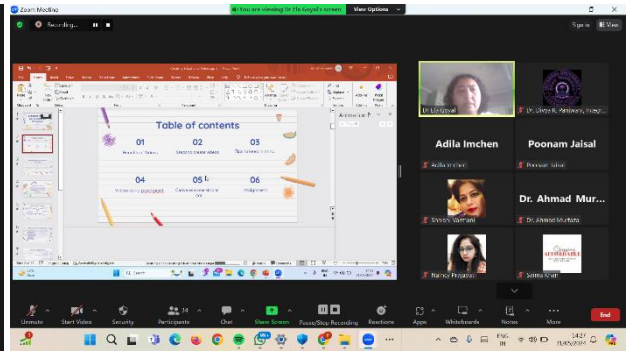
Zoom Meeting

You are viewing Dr Ela Goyal's screen

View Options

Recording...

View

Table of contents

01

02

03

04

05

06

Dr Ela Goyal

Dr. Divya R. Rajawat

Adila Imchen

Poonam Jaisal

Adila Imchen

Poonam Jaisal

Shivani Varnani

Dr. Ahmad Mur...

Dr. Ahmad Murtaza

Nainsi Prajapat

AFFORDABLE

Unmute

Start Video

Security

Participants

24

Chat

Share Screen

Pause/Stop Recording

Reactions

Apps

Whiteboards

Notes

More

End